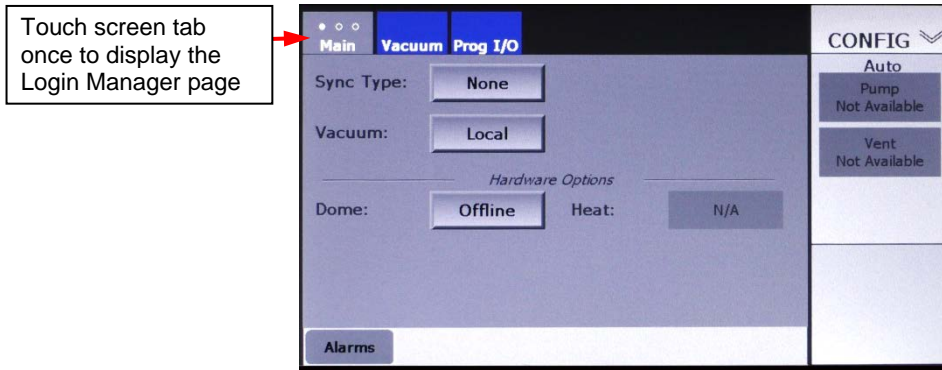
Touch screen tab once to display the Login Manager page

Main Vacuum Prog I/O

CONFIG

Auto

Pump Not Available

Vent Not Available

Sync Type: None

Vacuum: Local

Hardware Options

Dome: Offline Heat: N/A

Alarms